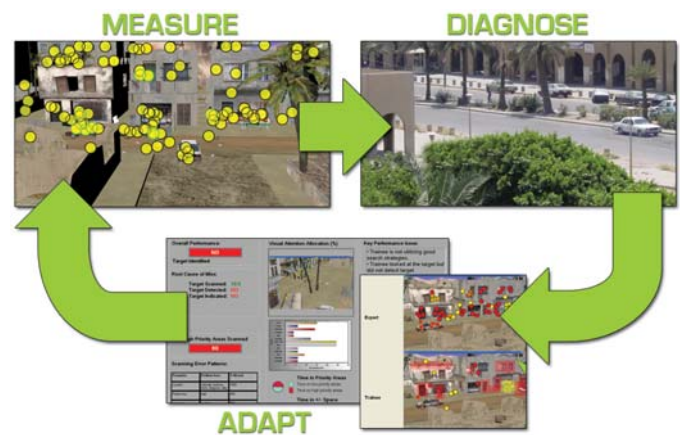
MEASURE

DIAGNOSE

Overall Performance

NO

Target Identified

Root Cause of Miss

Target Scanned

Target Detected

Target Indicated

Visual Attention Allocation (%)

Key Performance Areas

Trainee is not utilizing good search strategies.

Trainee looked at the target but did not detect target

High Priority Areas Scanned

NO

Scanning Error Patterns

Time in Priority Areas

Time in 1/4 Space

Expert

Trainee

ADAPT